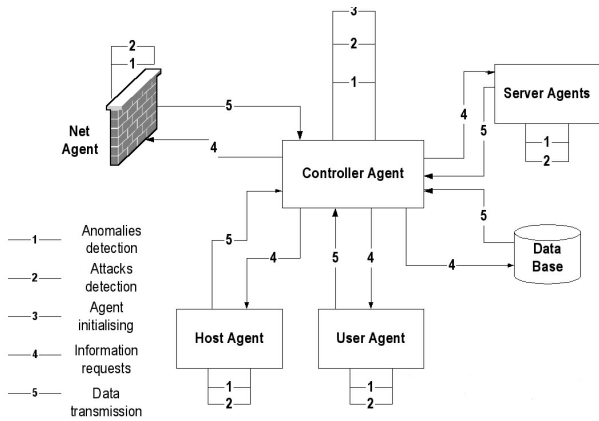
3
2
1
2
1
Net Agent
5
4
Server Agents
4
5
1
2
Controller Agent
5
Data Base
1 Anomalies detection
2 Attacks detection
3 Agent initialising
4 Information requests
5 Data transmission
5
4
5
4
4
Host Agent
User Agent
1
2
1
2